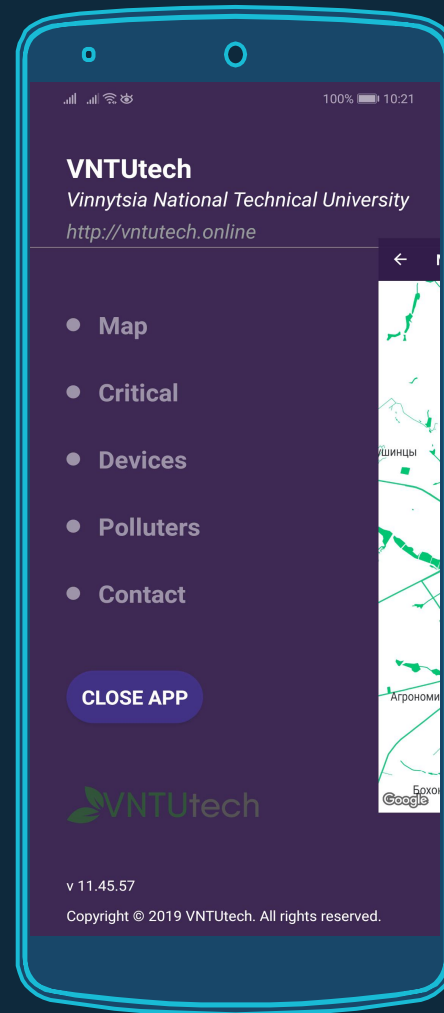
100% 10:21

VNTUtech
Vinnytsia National Technical University
http://vntutech.online

Map

Critical

Devices

Polluters

Contact

CLOSE APP

VNTUtech

v 11.45.57
Copyright © 2019 VNTUtech. All rights reserved.

ушинцы

Агрономи

Бохо

Google